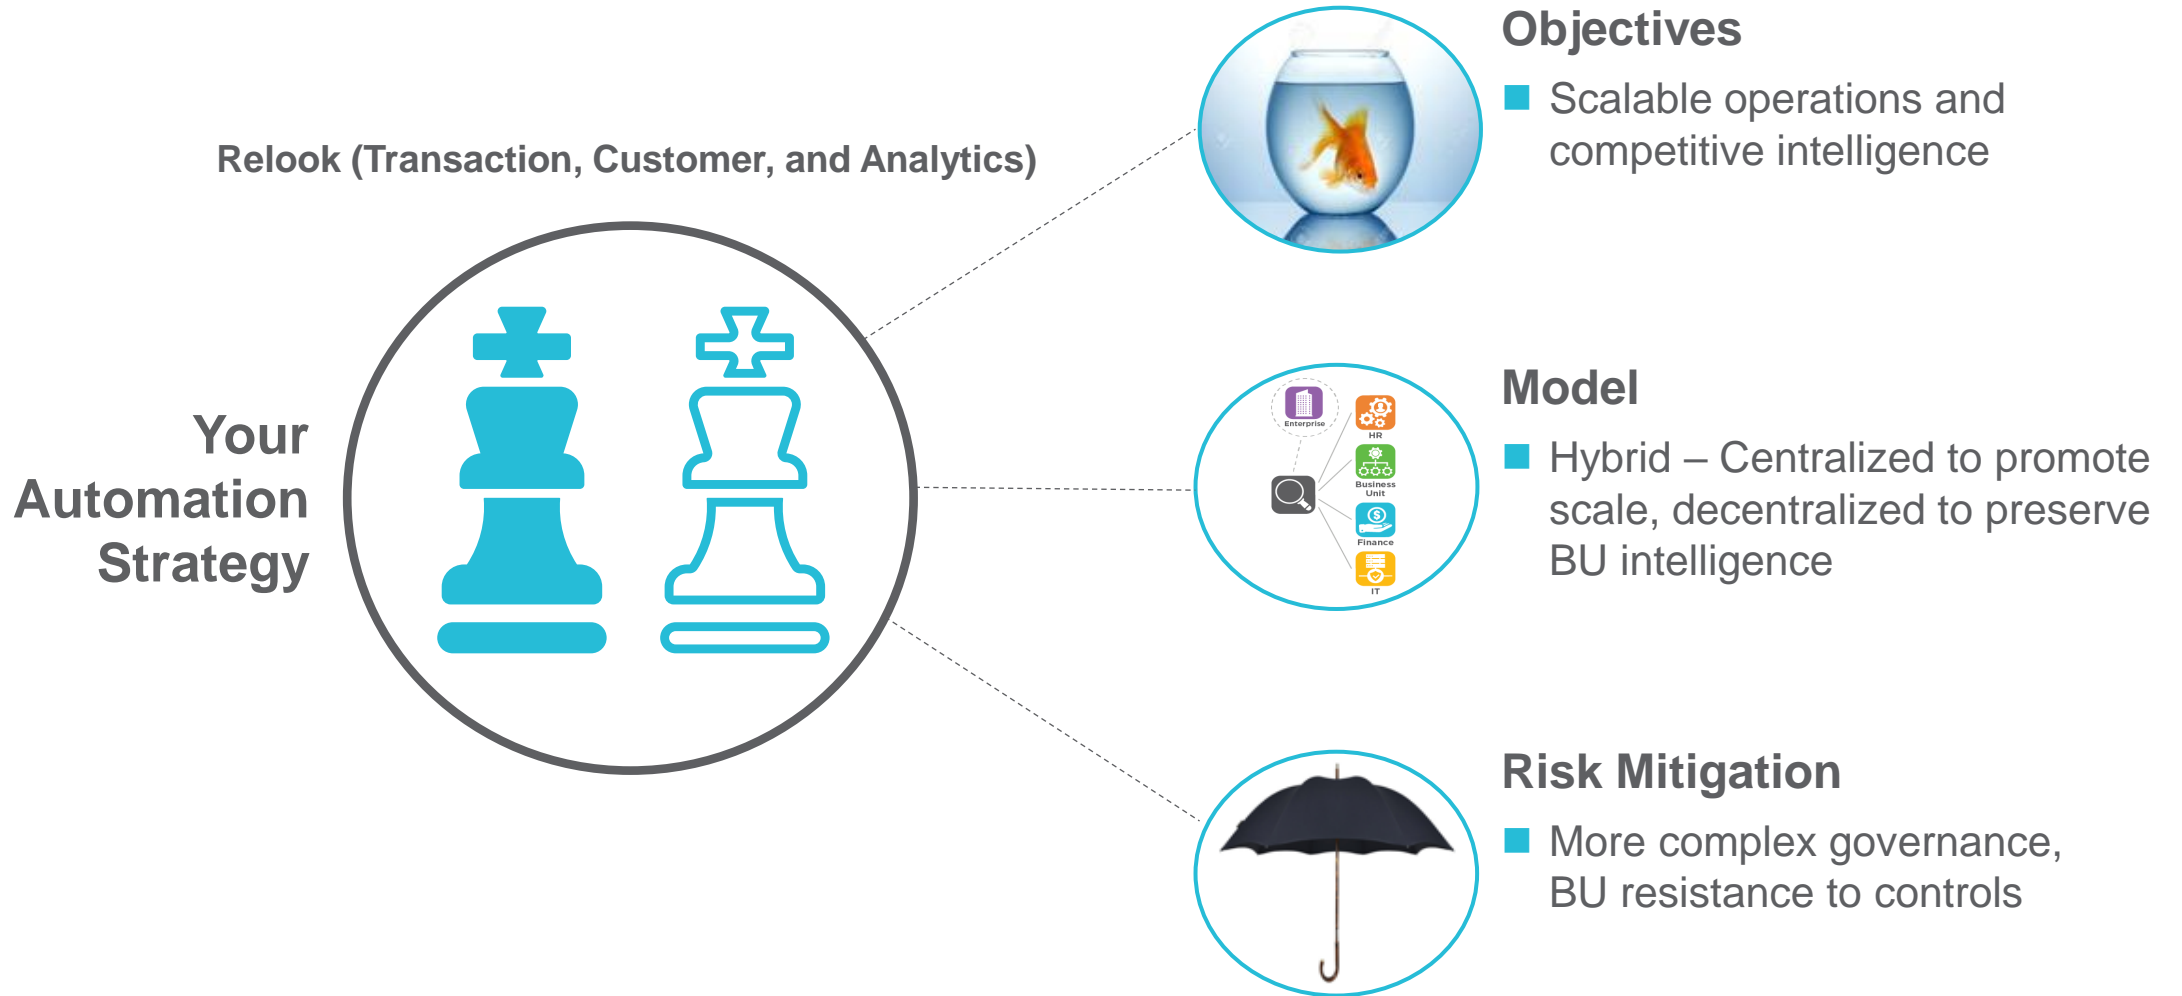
Relook (Transaction, Customer, and Analytics)

Your Automation Strategy

Objectives

Scalable operations and competitive intelligence

Enterprise

HR

Business Unit

Finance

IT

Model

Hybrid – Centralized to promote scale, decentralized to preserve BU intelligence

Risk Mitigation

More complex governance, BU resistance to controls